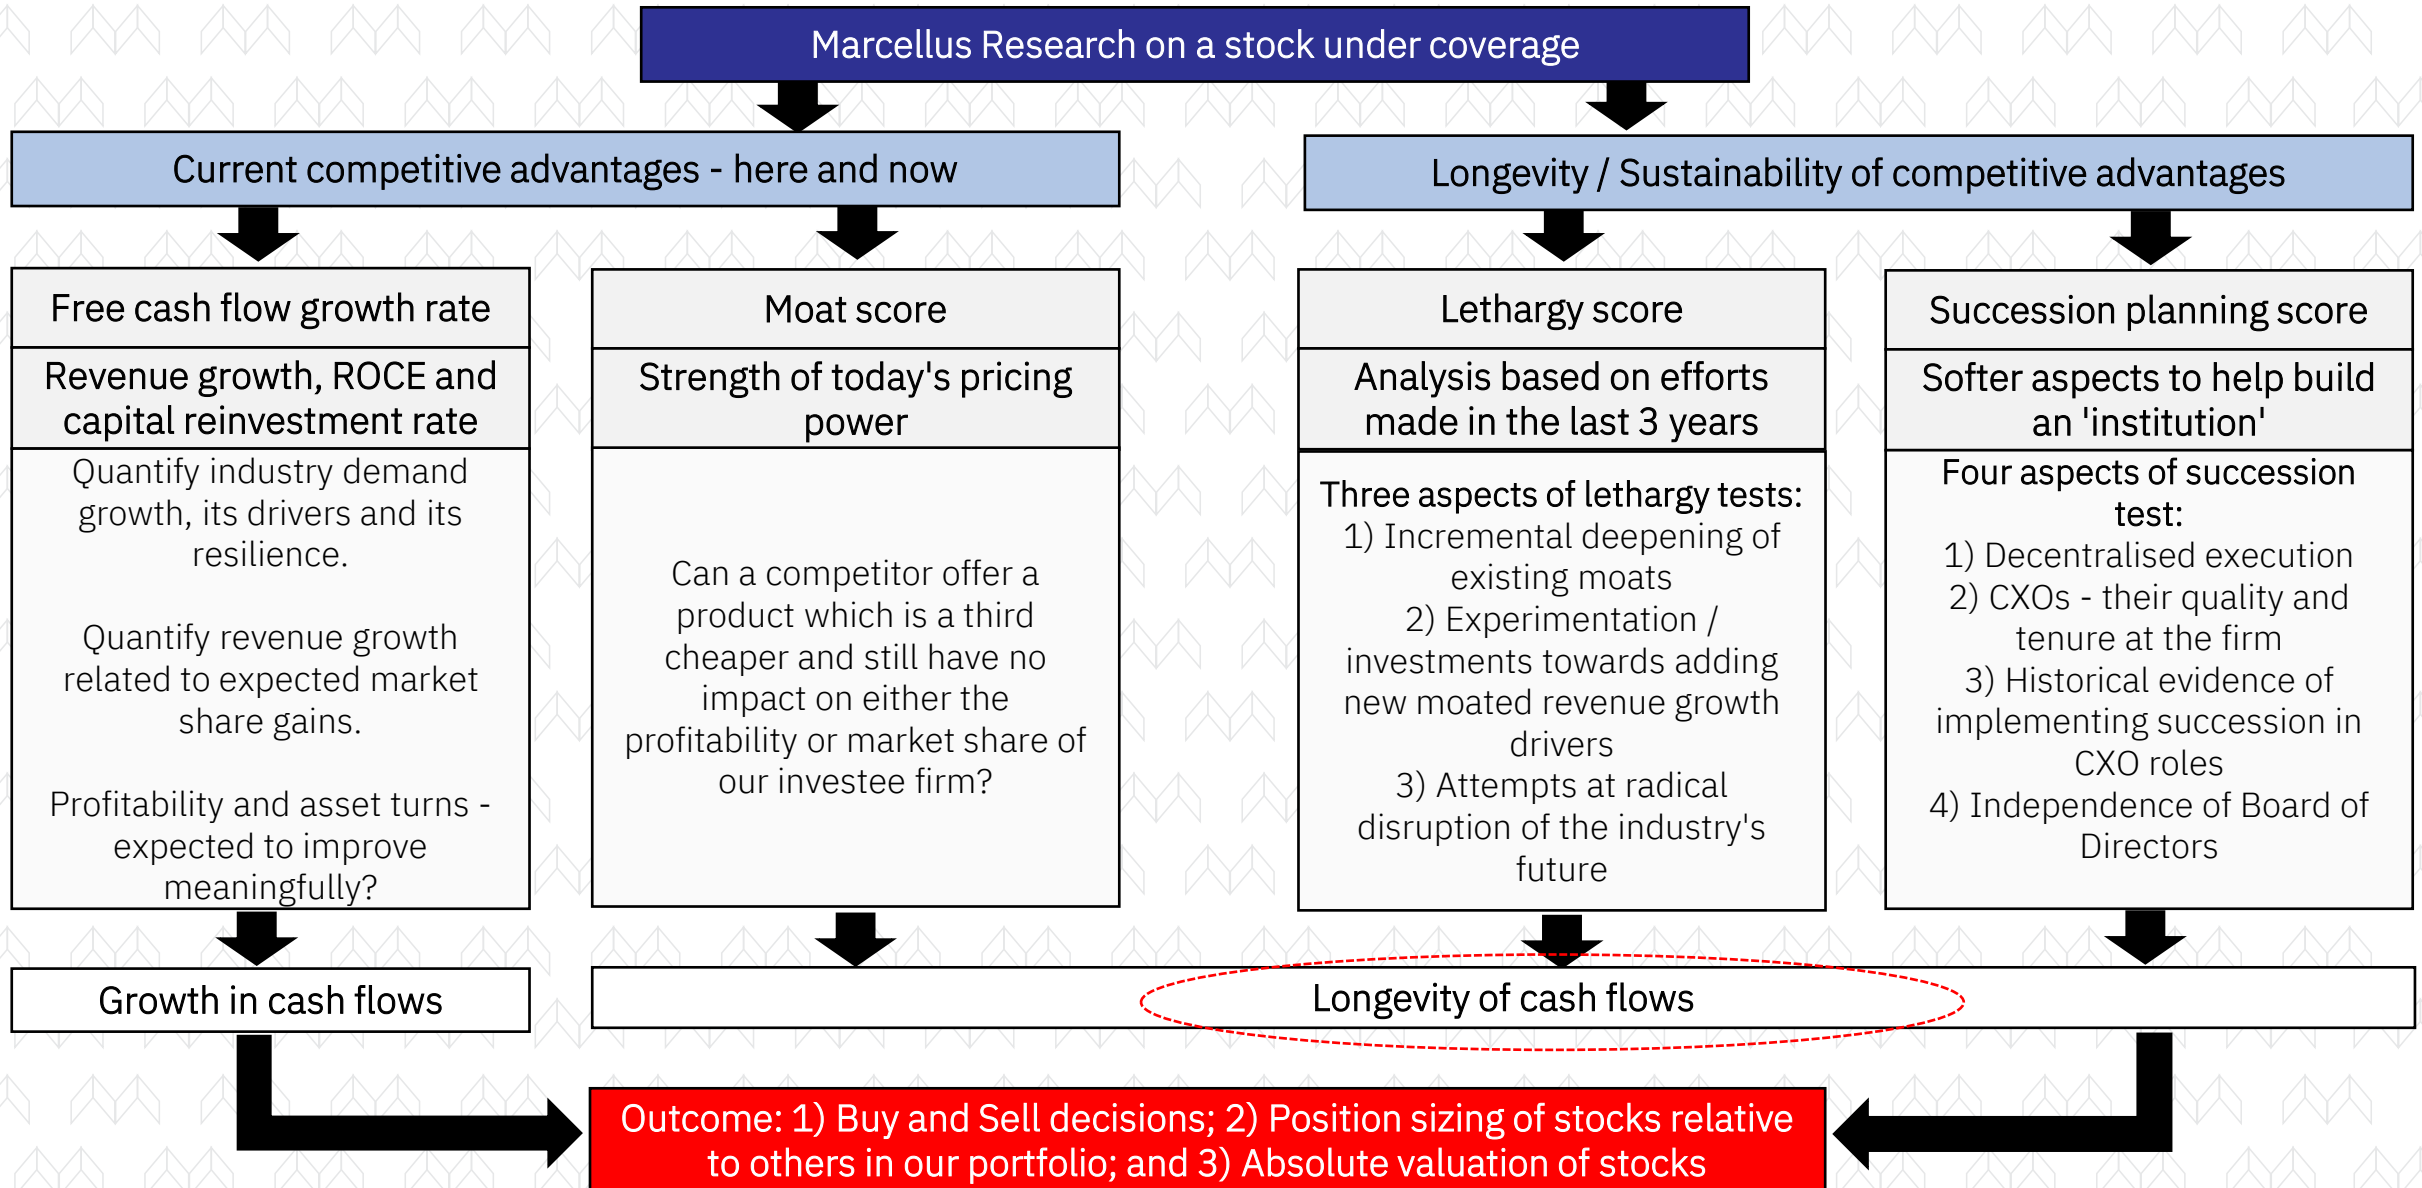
Marcellus Research on a stock under coverage

Current competitive advantages - here and now

Longevity / Sustainability of competitive advantages

Free cash flow growth rate

Revenue growth, ROCE and capital reinvestment rate

Quantify industry demand growth, its drivers and its resilience.

Quantify revenue growth related to expected market share gains.

Profitability and asset turns - expected to improve meaningfully?

Moat score

Strength of today's pricing power

Can a competitor offer a product which is a third cheaper and still have no impact on either the profitability or market share of our investee firm?

Lethargy score

Analysis based on efforts made in the last 3 years

Three aspects of lethargy tests:
1) Incremental deepening of existing moats
2) Experimentation / investments towards adding new moated revenue growth drivers
3) Attempts at radical disruption of the industry's future

Succession planning score

Softer aspects to help build an 'institution'

Four aspects of succession test:
1) Decentralised execution
2) CXOs - their quality and tenure at the firm
3) Historical evidence of implementing succession in CXO roles
4) Independence of Board of Directors

Growth in cash flows

Longevity of cash flows

Outcome: 1) Buy and Sell decisions; 2) Position sizing of stocks relative to others in our portfolio; and 3) Absolute valuation of stocks